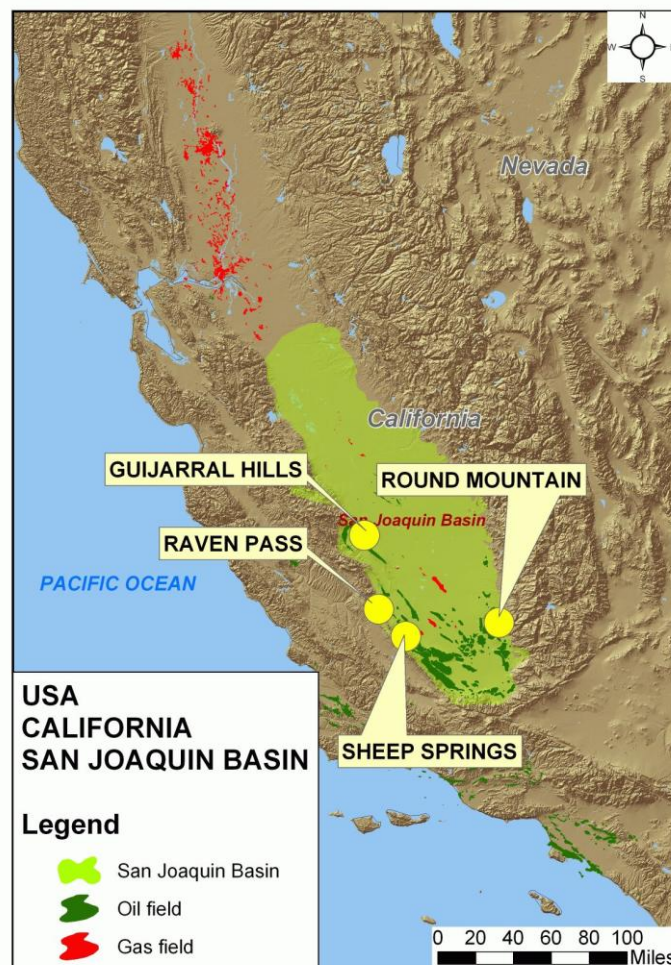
N
W
S

Nevada

California

GUIJARRAL HILLS

ROUND MOUNTAIN

San Joaquin Basin

RAVEN PASS

PACIFIC OCEAN

USA
CALIFORNIA
SAN JOAQUIN BASIN

SHEEP SPRINGS

Legend

San Joaquin Basin

Oil field

Gas field

0 20 40 60 80 100
Miles